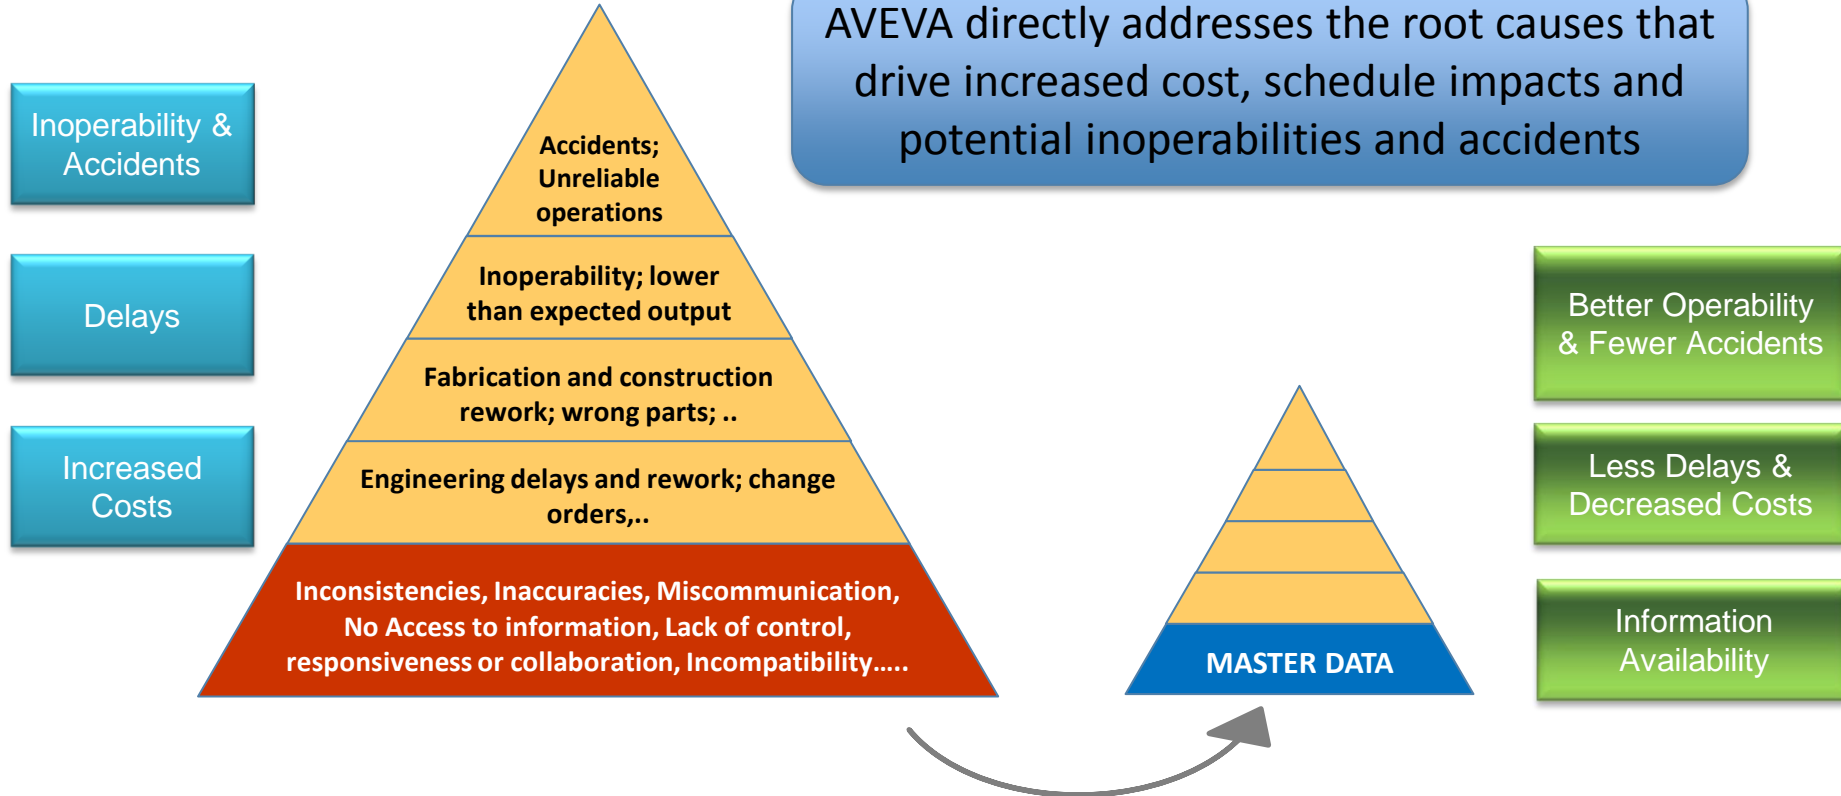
Inoperability & Accidents

Delays

Increased Costs

Accidents; Unreliable operations

Inoperability; lower than expected output

Fabrication and construction rework; wrong parts; ..

Engineering delays and rework; change orders,..

Inconsistencies, Inaccuracies, Miscommunication, No Access to information, Lack of control, responsiveness or collaboration, Incompatibility…..

AVEVA directly addresses the root causes that drive increased cost, schedule impacts and potential inoperabilities and accidents

MASTER DATA

Better Operability & Fewer Accidents

Less Delays & Decreased Costs

Information Availability